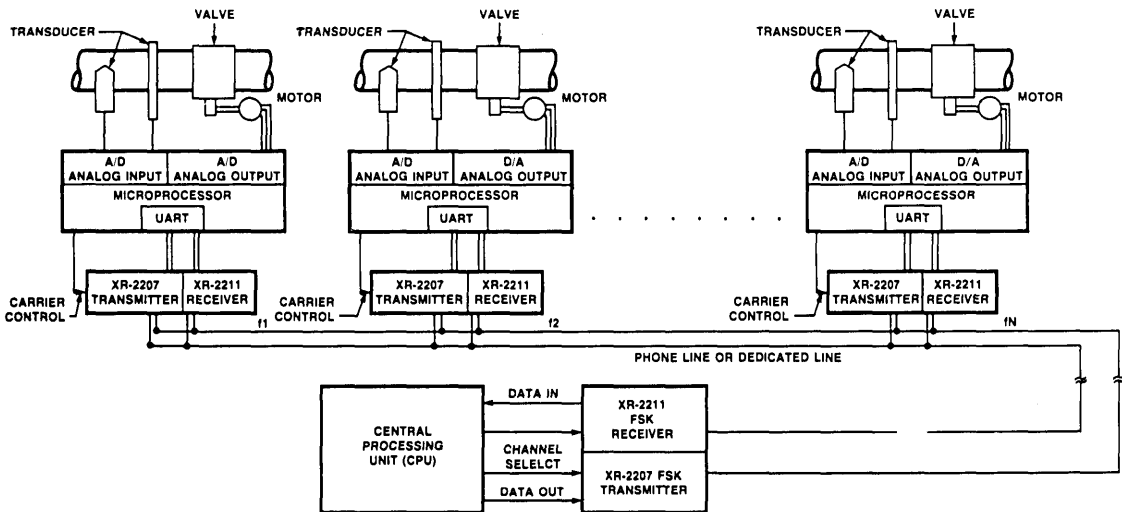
TRANSDUCER
VALVE
MOTOR
A/D ANALOG INPUT
A/D ANALOG OUTPUT
MICROPROCESSOR
UART
CARRIER CONTROL
XR-2207 TRANSMITTER
XR-2211 RECEIVER
f1

TRANSDUCER
VALVE
MOTOR
A/D ANALOG INPUT
D/A ANALOG OUTPUT
MICROPROCESSOR
UART
CARRIER CONTROL
XR-2207 TRANSMITTER
XR-2211 RECEIVER
f2

TRANSDUCER
VALVE
MOTOR
A/D ANALOG INPUT
D/A ANALOG OUTPUT
MICROPROCESSOR
UART
CARRIER CONTROL
XR-2207 TRANSMITTER
XR-2211 RECEIVER
fN

PHONE LINE OR DEDICATED LINE

CENTRAL PROCESSING UNIT (CPU)
DATA IN
CHANNEL SELELCT
DATA OUT
XR-2211 FSK RECEIVER
XR-2207 FSK TRANSMITTER